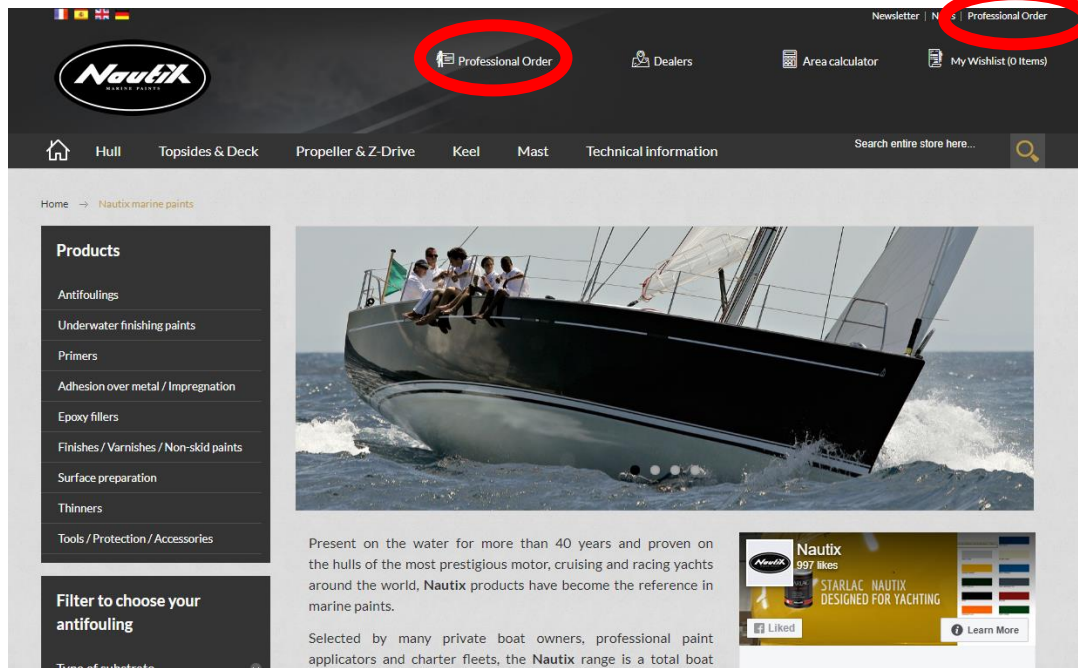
Newsletter | N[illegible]s | Professional Order

Nautix
MARINE PAINTS

Professional Order

Dealers

Area calculator

My Wishlist (0 Items)

Hull
Topsides & Deck
Propeller & Z-Drive
Keel
Mast
Technical information

Search entire store here...

Home → Nautix marine paints

Products

Antifoulings
Underwater finishing paints
Primers
Adhesion over metal / Impregnation
Epoxy fillers
Finishes / Varnishes / Non-skid paints
Surface preparation
Thinners
Tools / Protection / Accessories

Filter to choose your antifouling

Type of substrate

Present on the water for more than 40 years and proven on the hulls of the most prestigious motor, cruising and racing yachts around the world, **Nautix** products have become the reference in marine paints.

Selected by many private boat owners, professional paint applicators and charter fleets, the **Nautix** range is a total boat

Nautix
997 likes

STARLAC NAUTIX
DESIGNED FOR YACHTING

Liked

Learn More